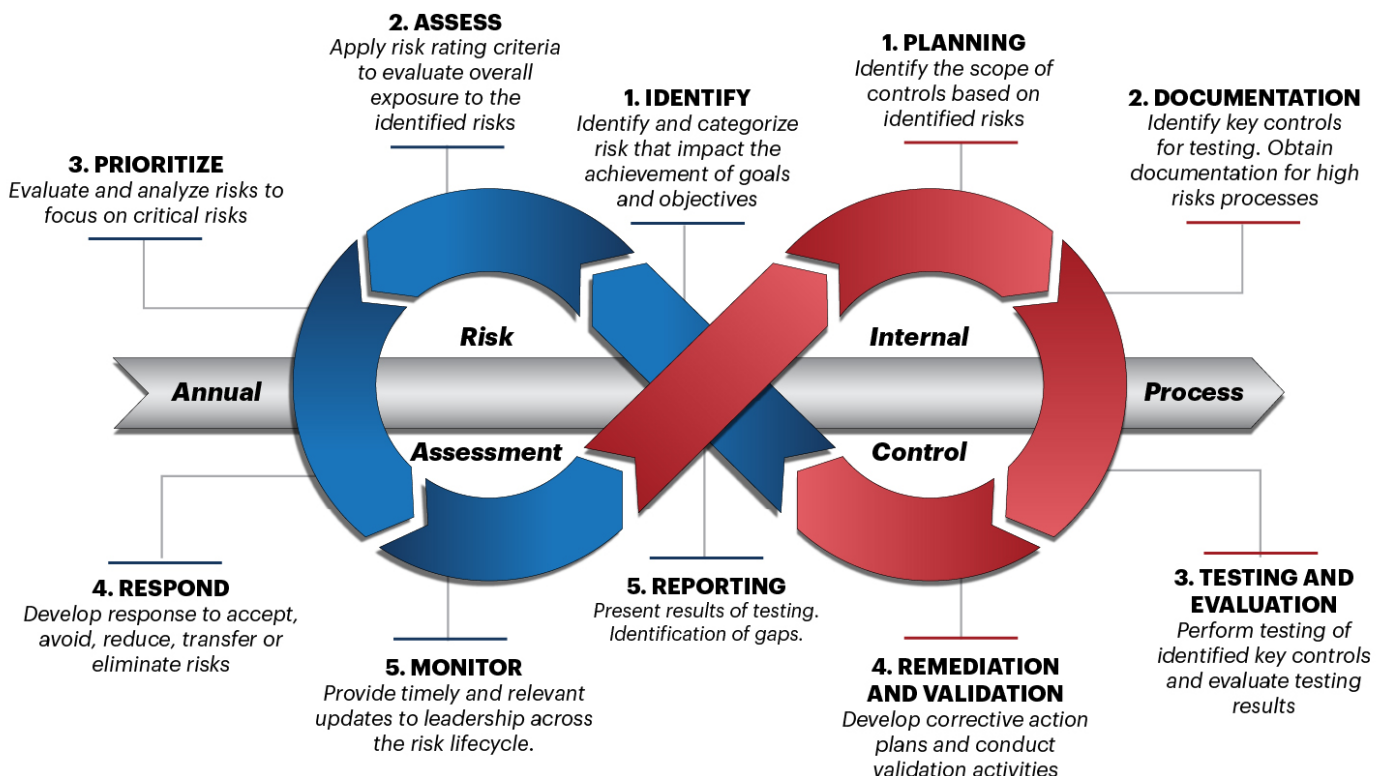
2. ASSESS
Apply risk rating criteria to evaluate overall exposure to the identified risks

1. PLANNING
Identify the scope of controls based on identified risks

1. IDENTIFY
Identify and categorize risk that impact the achievement of goals and objectives

2. DOCUMENTATION
Identify key controls for testing. Obtain documentation for high risks processes

3. PRIORITIZE
Evaluate and analyze risks to focus on critical risks

Risk

Internal

Annual

Process

Assessment

Control

4. RESPOND
Develop response to accept, avoid, reduce, transfer or eliminate risks

5. REPORTING
Present results of testing. Identification of gaps.

3. TESTING AND EVALUATION
Perform testing of identified key controls and evaluate testing results

5. MONITOR
Provide timely and relevant updates to leadership across the risk lifecycle.

4. REMEDIATION AND VALIDATION
Develop corrective action plans and conduct validation activities